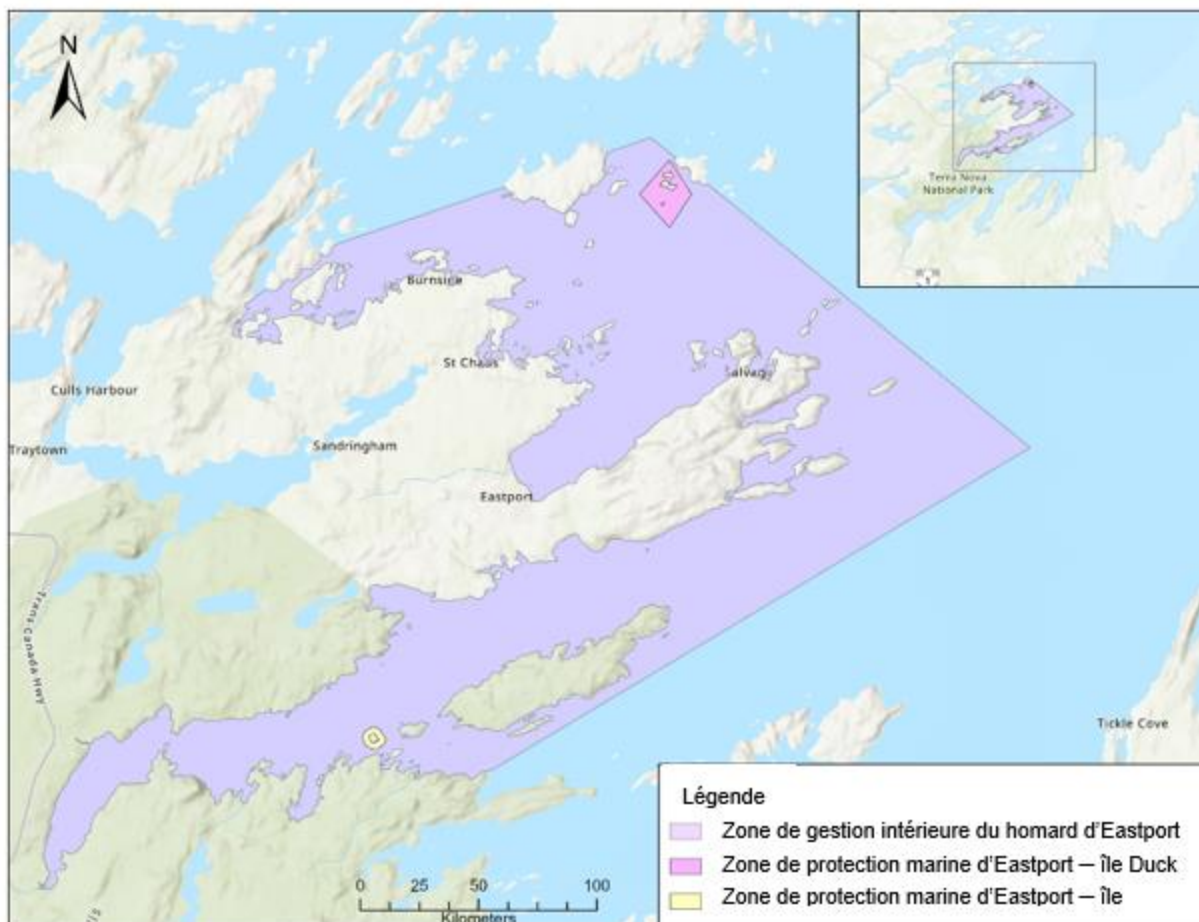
N

Terra Nova National Park

Burnside

St Chads

Salvage

Culls Harbour

Traytown

Sandringham

Eastport

Trans-Canada Hwy

Tickle Cove

0 25 50 100
Kilometers

Légende
Zone de gestion intérieure du homard d'Eastport
Zone de protection marine d'Eastport – île Duck
Zone de protection marine d'Eastport – île